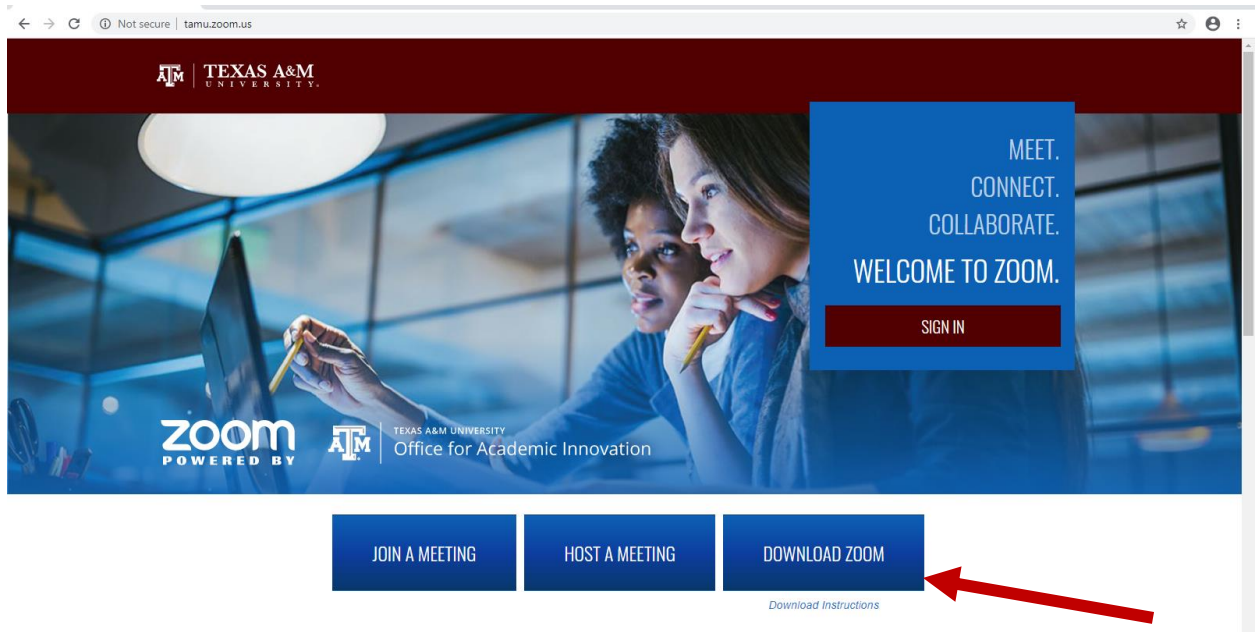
Not secure | tamu.zoom.us

ATM | TEXAS A&M UNIVERSITY

MEET.
CONNECT.
COLLABORATE.
WELCOME TO ZOOM.

SIGN IN

zoom POWERED BY

ATM TEXAS A&M UNIVERSITY Office for Academic Innovation

JOIN A MEETING

HOST A MEETING

DOWNLOAD ZOOM

Download Instructions